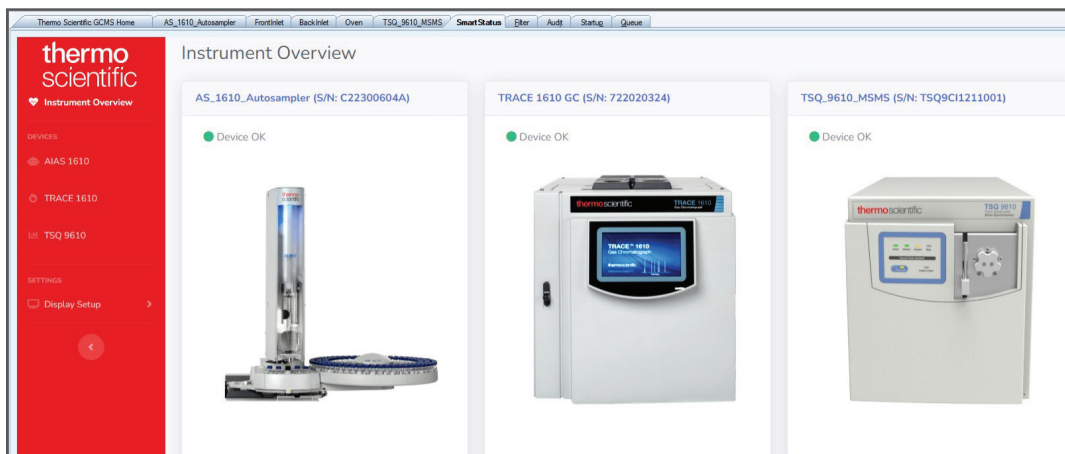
Thermo Scientific GCMS Home | AS_1610_Autosampler | FrontInlet | BackInlet | Oven | TSQ_9610_MSMS | SmartStatus | Filter | Audit | Startup | Queue

thermo scientific

Instrument Overview

DEVICES

AIAS 1610

TRACE 1610

TSQ 9610

SETTINGS

Display Setup

Instrument Overview

AS_1610_Autosampler (S/N: C22300604A)

Device OK

TRACE 1610 GC (S/N: 722020324)

Device OK

thermo scientific TRACE 1610

TRACE™ 1610 Gas Chromatograph

thermo scientific

TSQ_9610_MSMS (S/N: TSQ9CI1211001)

Device OK

thermo scientific TSQ 9610